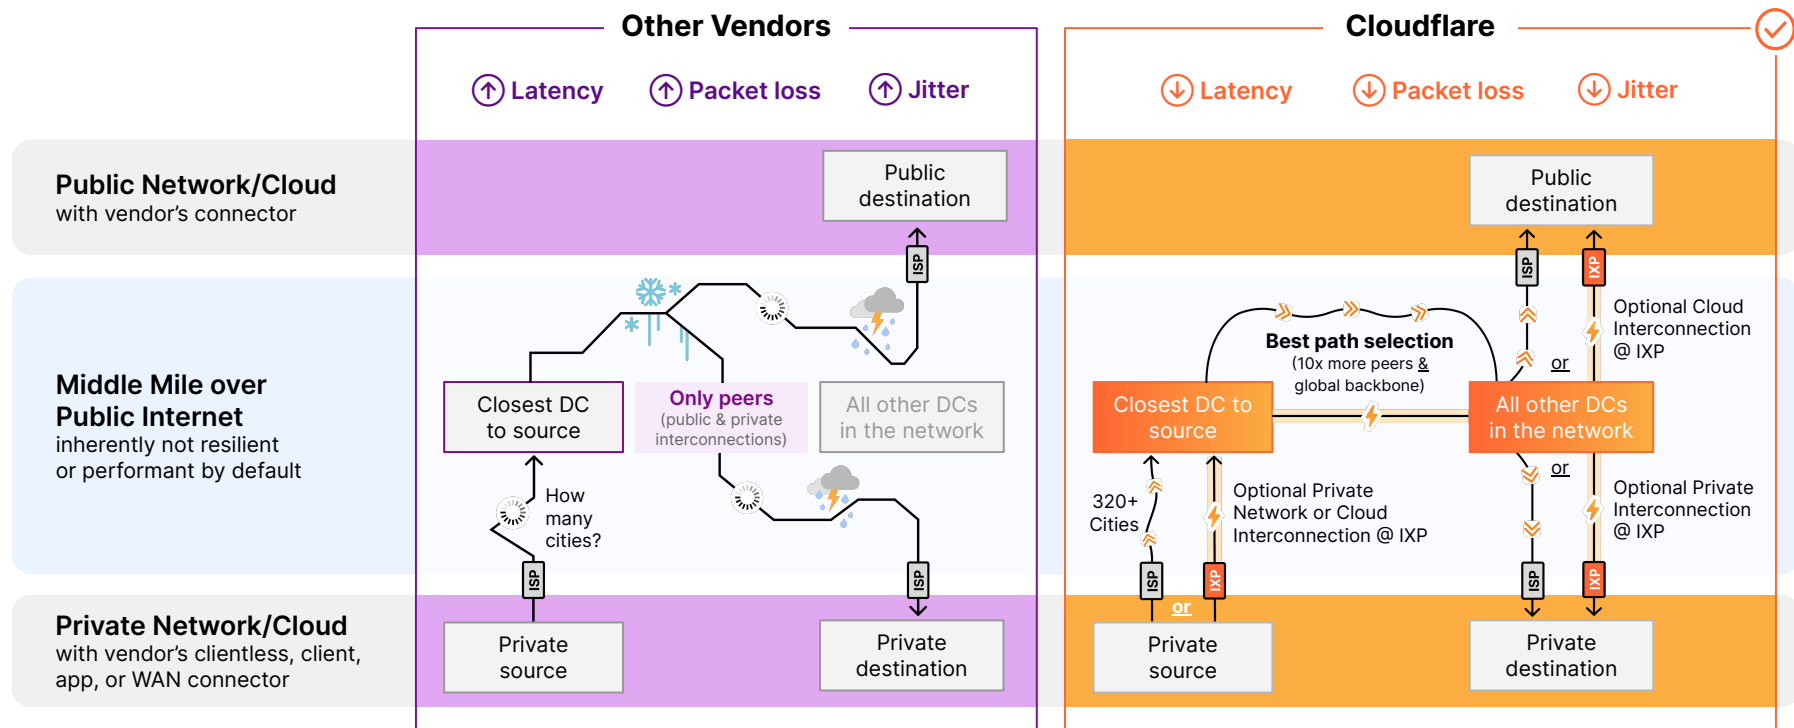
Other Vendors

Latency Packet loss Jitter

Cloudflare

Latency Packet loss Jitter

Public Network/Cloud
with vendor's connector

Middle Mile over Public Internet
inherently not resilient or performant by default

Private Network/Cloud
with vendor's clientless, client, app, or WAN connector

Public destination

ISP

Closest DC to source

Only peers
(public & private interconnections)

All other DCs in the network

How many cities?

ISP

ISP

Private source

Private destination

Public destination

ISP

IXP

Optional Cloud Interconnection @ IXP

or

Best path selection
(10x more peers & global backbone)

Closest DC to source

All other DCs in the network

or

320+ Cities

Optional Private Network or Cloud Interconnection @ IXP

Optional Private Interconnection @ IXP

ISP

IXP

or

ISP

IXP

Private source

Private destination